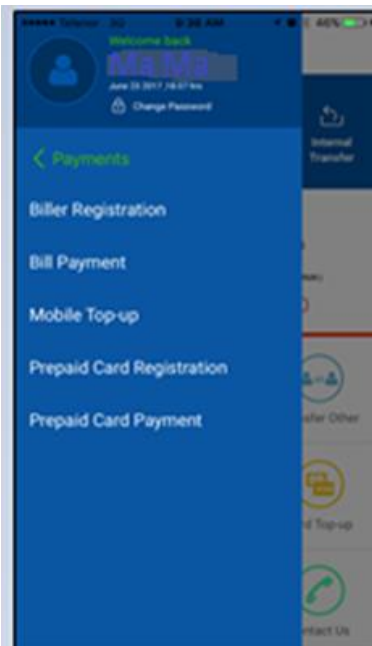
Telenor 3G 9:36 AM 46%

Welcome back

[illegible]

June 23 2017, 16:07 hrs

Change Password

Internal Transfer

< Payments

Biller Registration

Bill Payment

Mobile Top-up

Prepaid Card Registration

Prepaid Card Payment

sfer Other

d Top-up

ntact Us